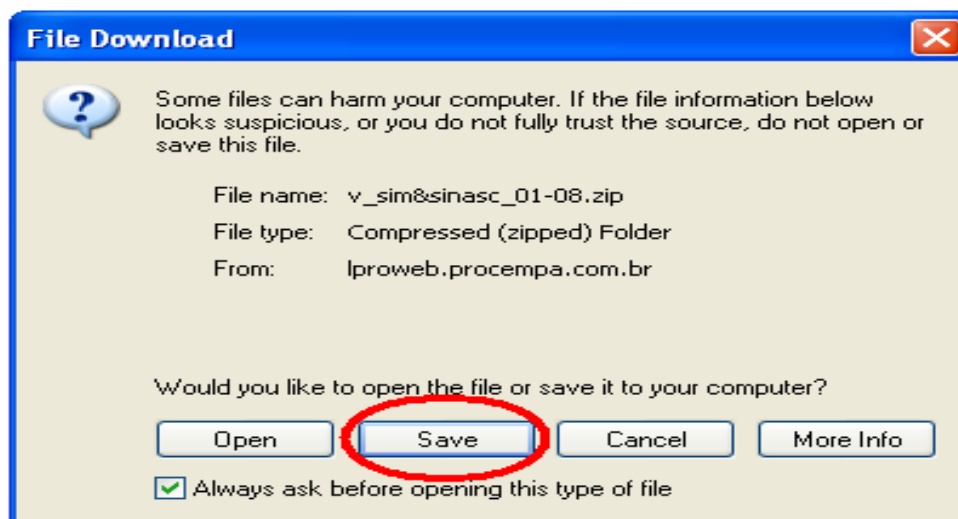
File Download

Some files can harm your computer. If the file information below looks suspicious, or you do not fully trust the source, do not open or save this file.

File name: v_sim&sinasc_01-08.zip

File type: Compressed (zipped) Folder

From: lproweb.procempa.com.br

Would you like to open the file or save it to your computer?

Open Save Cancel More Info

Always ask before opening this type of file